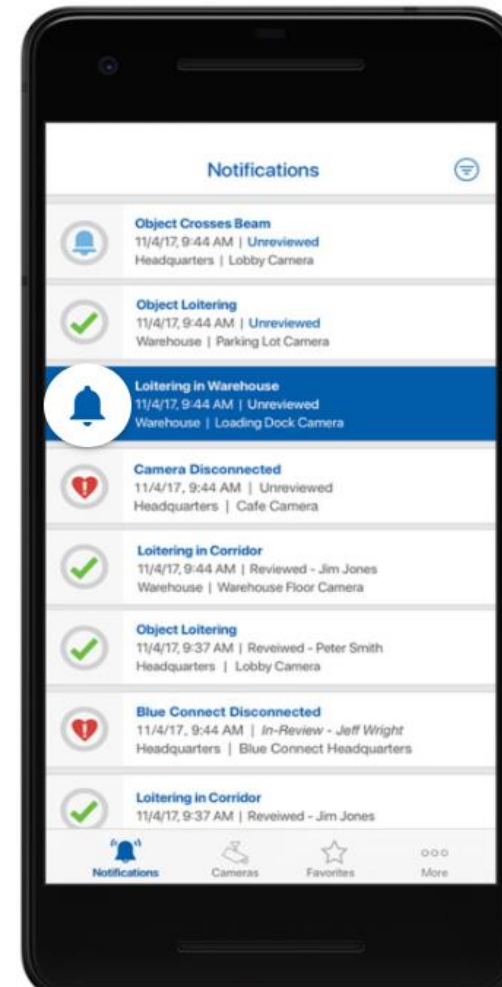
Notifications

Object Crosses Beam
11/4/17, 9:44 AM | Unreviewed
Headquarters | Lobby Camera

Object Loitering
11/4/17, 9:44 AM | Unreviewed
Warehouse | Parking Lot Camera

Loitering in Warehouse
11/4/17, 9:44 AM | Unreviewed
Warehouse | Loading Dock Camera

Camera Disconnected
11/4/17, 9:44 AM | Unreviewed
Headquarters | Cafe Camera

Loitering in Corridor
11/4/17, 9:44 AM | Reviewed - Jim Jones
Warehouse | Warehouse Floor Camera

Object Loitering
11/4/17, 9:37 AM | Reveiwed - Peter Smith
Headquarters | Lobby Camera

Blue Connect Disconnected
11/4/17, 9:44 AM | In-Review - Jeff Wright
Headquarters | Blue Connect Headquarters

Loitering in Corridor
11/4/17, 9:37 AM | Reveiwed - Jim Jones

Notifications Cameras Favorites More